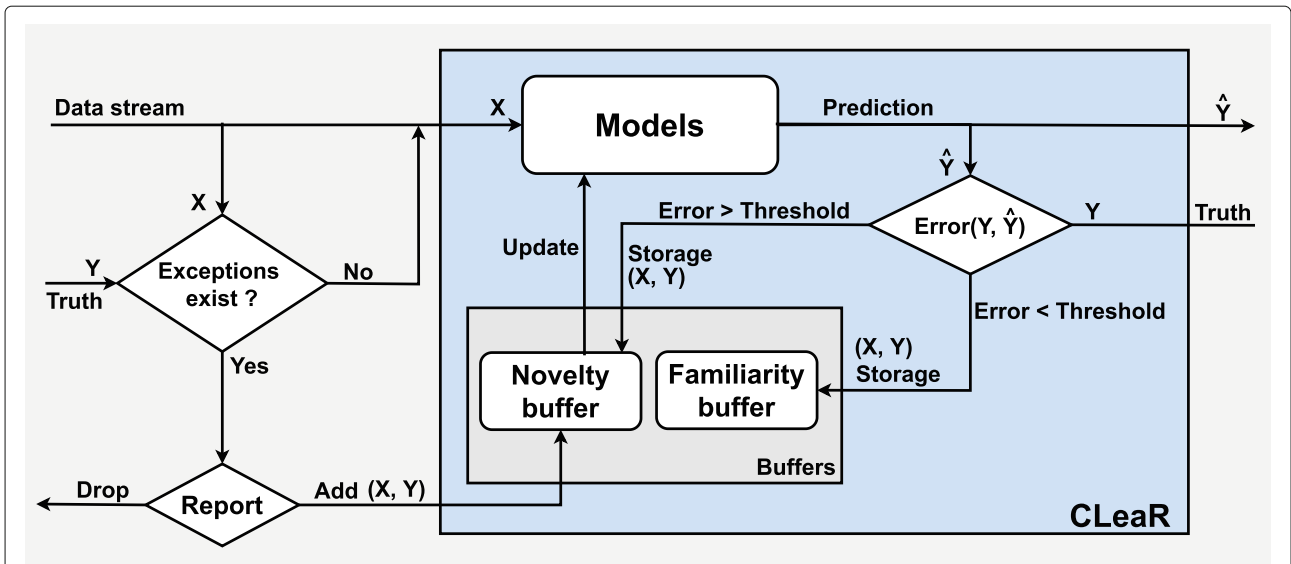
Data stream

X

Models

Prediction

$\hat{Y}$

X

Y

Truth

Exceptions exist ?

No

Yes

Update

Error > Threshold

Storage (X, Y)

$\hat{Y}$

Error(Y, $\hat{Y}$)

Y

Truth

Error < Threshold

(X, Y) Storage

Novelty buffer

Familiarity buffer

Buffers

Drop

Report

Add (X, Y)

CLeaR